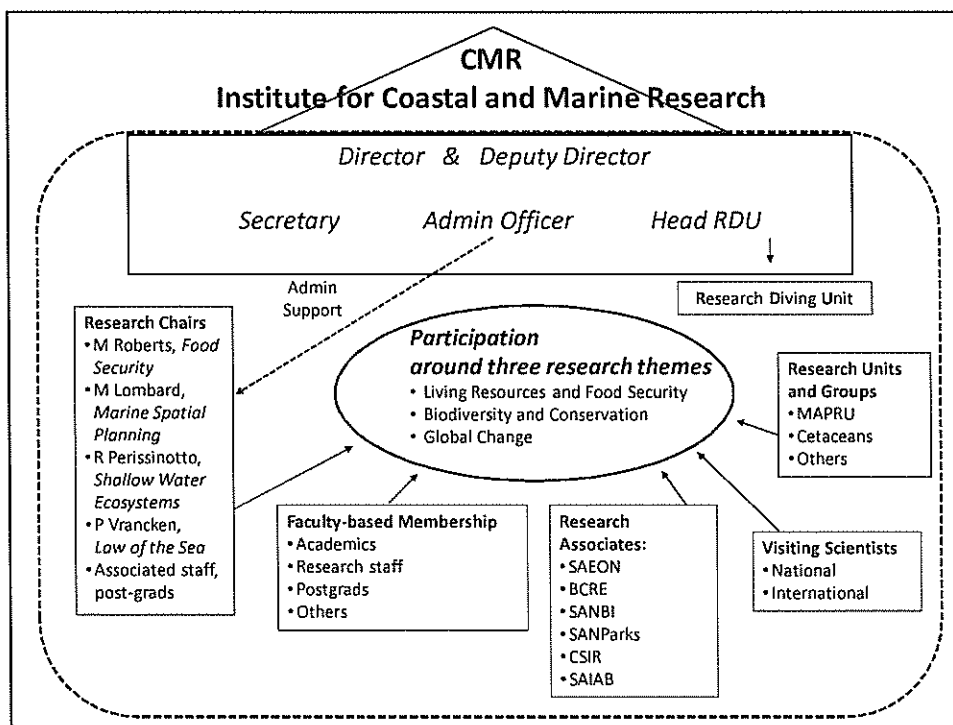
CMR
Institute for Coastal and Marine Research

Director & Deputy Director

Secretary Admin Officer Head RDU

Admin Support

Research Diving Unit

Research Chairs
• M Roberts, *Food Security*
• M Lombard, *Marine Spatial Planning*
• R Perissinotto, *Shallow Water Ecosystems*
• P Vrancken, *Law of the Sea*
• Associated staff, post-grads

**Participation around three research themes**
• Living Resources and Food Security
• Biodiversity and Conservation
• Global Change

Research Units and Groups
• MAPRU
• Cetaceans
• Others

Faculty-based Membership
• Academics
• Research staff
• Postgrads
• Others

Research Associates:
• SAEON
• BCRE
• SANBI
• SANParks
• CSIR
• SAIAB

Visiting Scientists
• National
• International